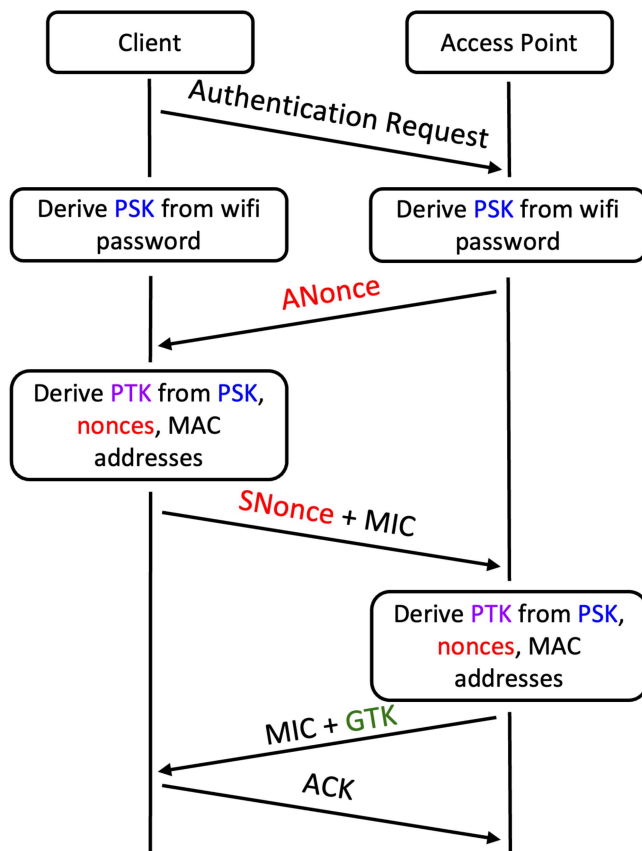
Client

Access Point

Authentication Request

Derive PSK from wifi password

Derive PSK from wifi password

ANonce

Derive PTK from PSK, nonces, MAC addresses

SNonce + MIC

Derive PTK from PSK, nonces, MAC addresses

MIC + GTK

ACK